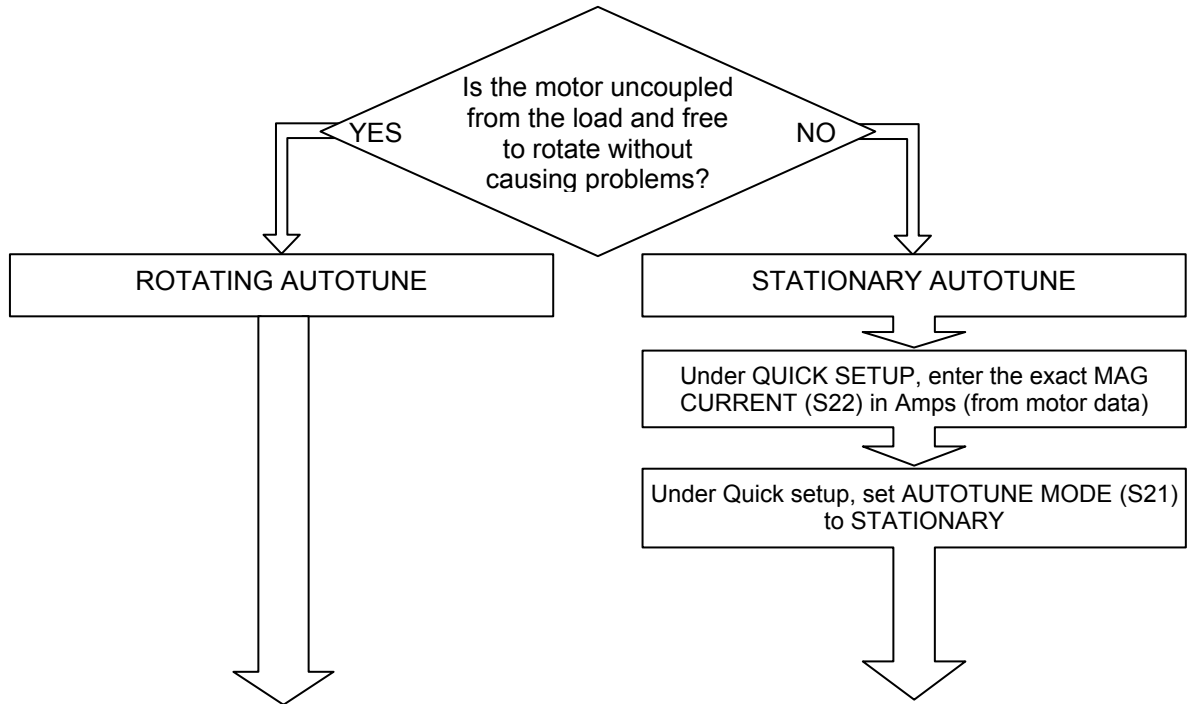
Is the motor uncoupled from the load and free to rotate without causing problems?

YES

NO

ROTATING AUTOTUNE

STATIONARY AUTOTUNE

Under QUICK SETUP, enter the exact MAG CURRENT (S22) in Amps (from motor data)

Under Quick setup, set AUTOTUNE MODE (S21) to STATIONARY